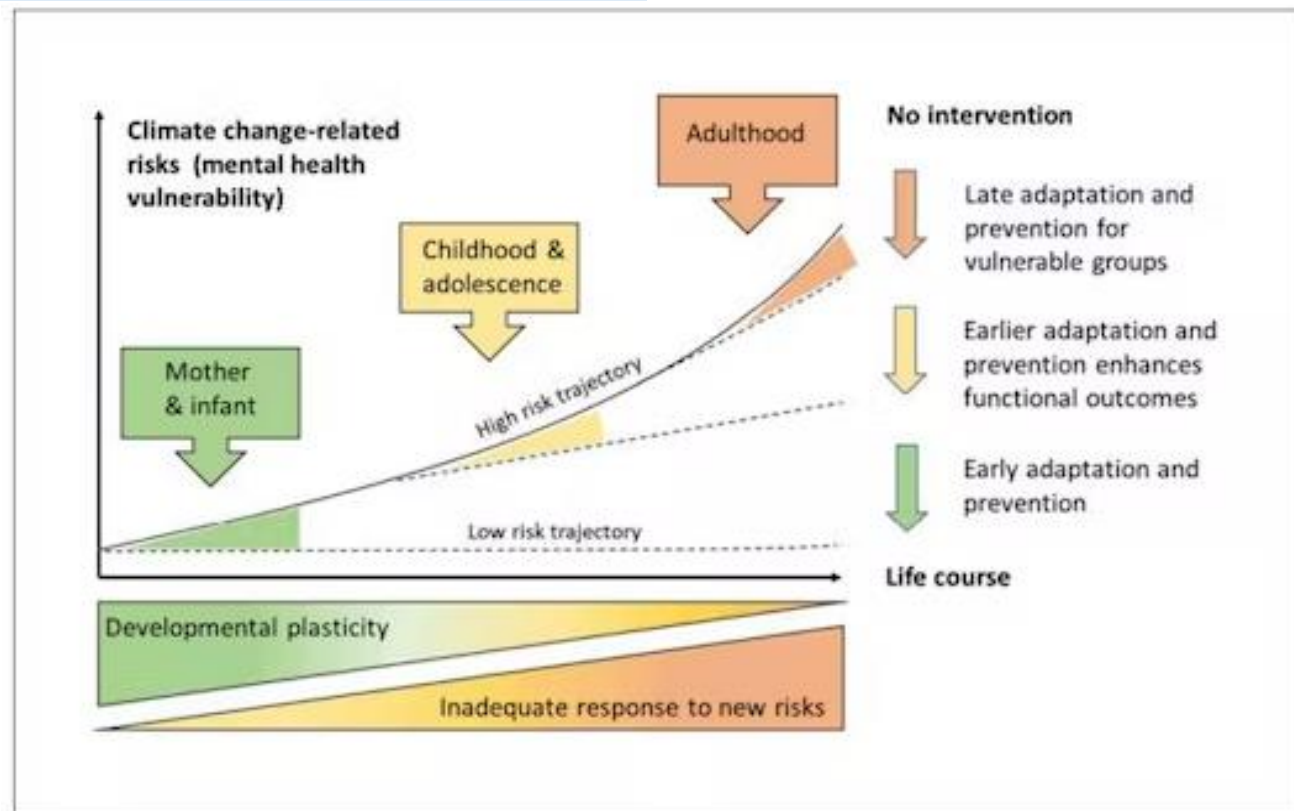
Climate change-related risks (mental health vulnerability)

Adulthood

Childhood & adolescence

Mother & infant

High risk trajectory

Low risk trajectory

No intervention

Late adaptation and prevention for vulnerable groups

Earlier adaptation and prevention enhances functional outcomes

Early adaptation and prevention

Life course

Developmental plasticity

Inadequate response to new risks